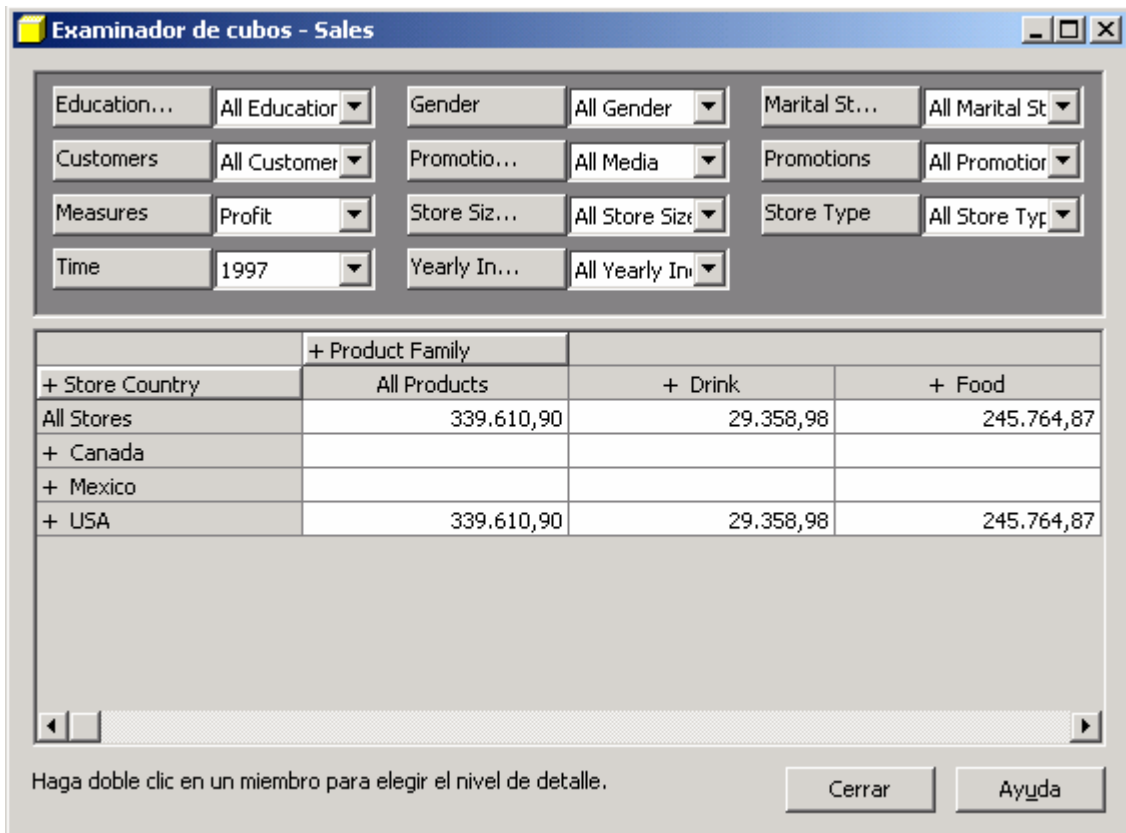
Examinador de cubos - Sales

Education... All Educatior
Gender All Gender
Marital St... All Marital St
Customers All Customer
Promotio... All Media
Promotions All Promotior
Measures Profit
Store Siz... All Store Size
Store Type All Store Typ
Time 1997
Yearly In... All Yearly In

| | + Product Family | | |
|---|---|---|---|
| + Store Country | All Products | + Drink | + Food |
| All Stores | 339.610,90 | 29.358,98 | 245.764,87 |
| + Canada | | | |
| + Mexico | | | |
| + USA | 339.610,90 | 29.358,98 | 245.764,87 |

Haga doble clic en un miembro para elegir el nivel de detalle.

Cerrar
Ayuda